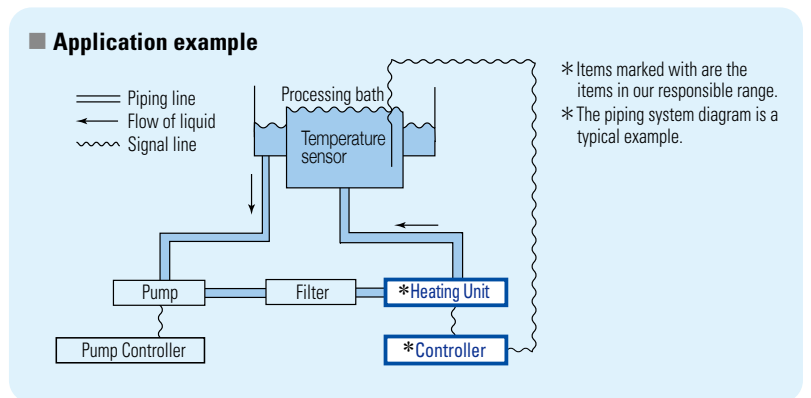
■ Application example

Piping line
Flow of liquid
Signal line

Processing bath
Temperature sensor

Pump
Filter
*Heating Unit
Pump Controller
*Controller

*Items marked with are the items in our responsible range.
*The piping system diagram is a typical example.